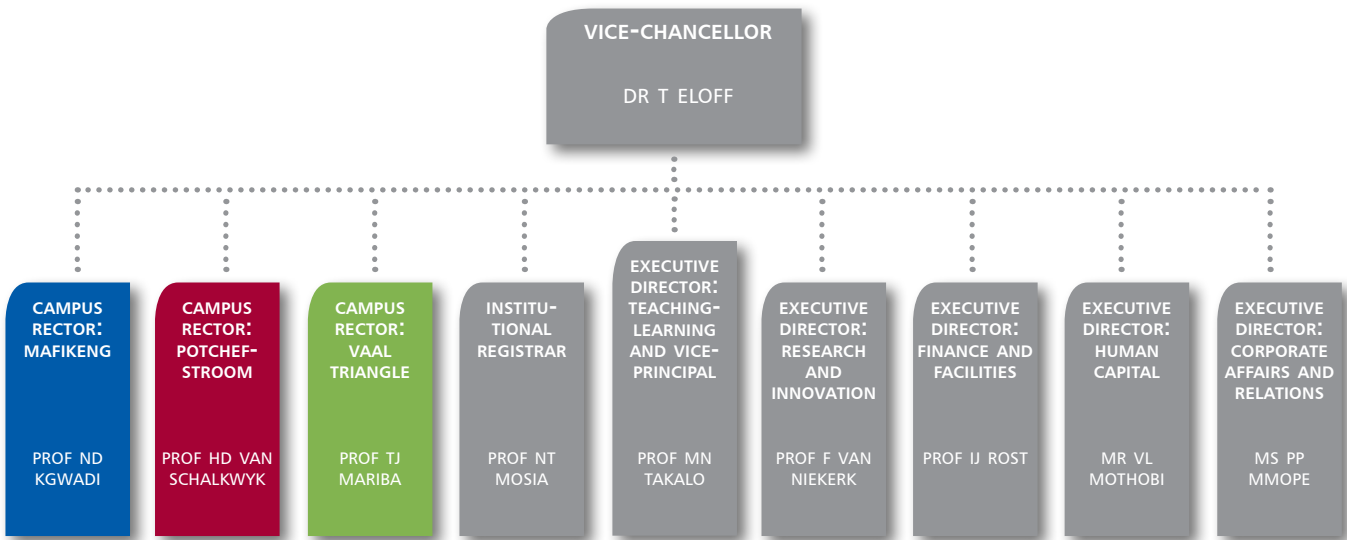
VICE-CHANCELLOR

DR T ELOFF

CAMPUS RECTOR: MAFIKENG

PROF ND KGWADI

CAMPUS RECTOR: POTCHEFSTROOM

PROF HD VAN SCHALKWYK

CAMPUS RECTOR: VAAL TRIANGLE

PROF TJ MARIBA

INSTITUTIONAL REGISTRAR

PROF NT MOSIA

EXECUTIVE DIRECTOR: TEACHING-LEARNING AND VICE-PRINCIPAL

PROF MN TAKALO

EXECUTIVE DIRECTOR: RESEARCH AND INNOVATION

PROF F VAN NIEKERK

EXECUTIVE DIRECTOR: FINANCE AND FACILITIES

PROF IJ ROST

EXECUTIVE DIRECTOR: HUMAN CAPITAL

MR VL MOTHOBI

EXECUTIVE DIRECTOR: CORPORATE AFFAIRS AND RELATIONS

MS PP MMOPE